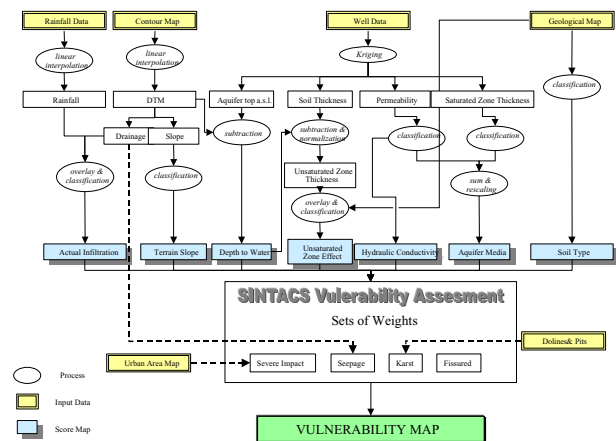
Rainfall Data

Contour Map

Well Data

Geological Map

linear interpolation

linear interpolation

Kriging

classification

Rainfall

DTM

Aquifer top a.s.l.

Soil Thickness

Permeability

Saturated Zone Thickness

Drainage

Slope

subtraction

subtraction & normalization

classification

classification

overlay & classification

classification

Unsaturated Zone Thickness

sum & rescaling

overlay & classification

Actual Infiltration

Terrain Slope

Depth to Water

Unsaturated Zone Effect

Hydraulic Conductivity

Aquifer Media

Soil Type

SINTACS Vulerability Assesment

Sets of Weights

Urban Area Map

Dolines& Pits

Severe Impact

Seepage

Karst

Fissured

Process

Input Data

Score Map

VULNERABILITY MAP